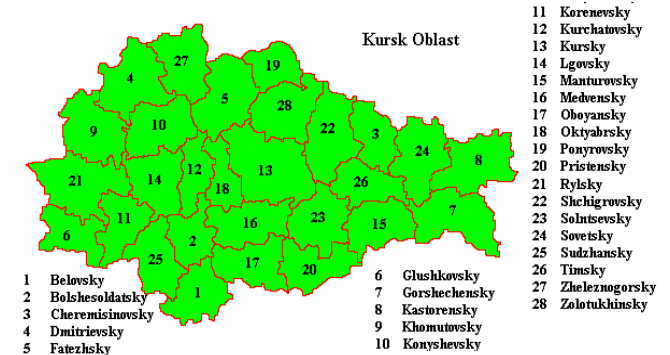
Kursk Oblast

4
27
19
5
28
9
10
22
3
24
8
21
14
12
13
18
26
11
7
6
16
23
15
2
25
17
20
1

1 Belovsky
2 Bolshesoldatsky
3 Cheremisinovsky
4 Dmitrievsky
5 Fatezhsky

6 Glushkovsky
7 Gorshechensky
8 Kastorensky
9 Khomutovsky
10 Konyshevsky

11 Korenevsky
12 Kurchatovsky
13 Kursky
14 Lgovsky
15 Manturovsky
16 Medvensky
17 Oboyansky
18 Oktyabrsky
19 Ponyrovsky
20 Pristensky
21 Rylsky
22 Shchigrovsky
23 Solntsevsky
24 Sovetsky
25 Sudzhansky
26 Timsky
27 Zheleznogorsky
28 Zolotukhinsky